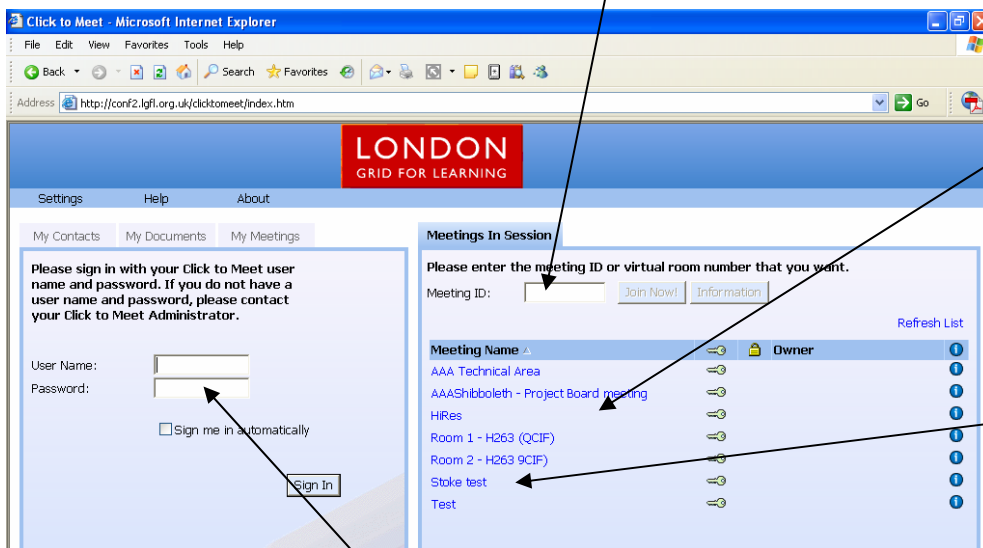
Click to Meet - Microsoft Internet Explorer

File Edit View Favorites Tools Help

Back Search Favorites

Address http://conf2.lgfl.org.uk/clicktomeet/index.htm Go

LONDON
GRID FOR LEARNING

Settings Help About

My Contacts My Documents My Meetings

Please sign in with your Click to Meet user name and password. If you do not have a user name and password, please contact your Click to Meet Administrator.

User Name:
Password:

Sign me in automatically

Sign In

Meetings In Session

Please enter the meeting ID or virtual room number that you want.

Meeting ID: Join Now! Information

Refresh List

| Meeting Name | | Owner | |
|---|---|---|---|
| AAA Technical Area | | | |
| AAAShibboleth - Project Board meeting | | | |
| HiRes | | | |
| Room 1 - H263 (QCIF) | | | |
| Room 2 - H263 9CIF) | | | |
| Stoke test | | | |
| Test | | | |